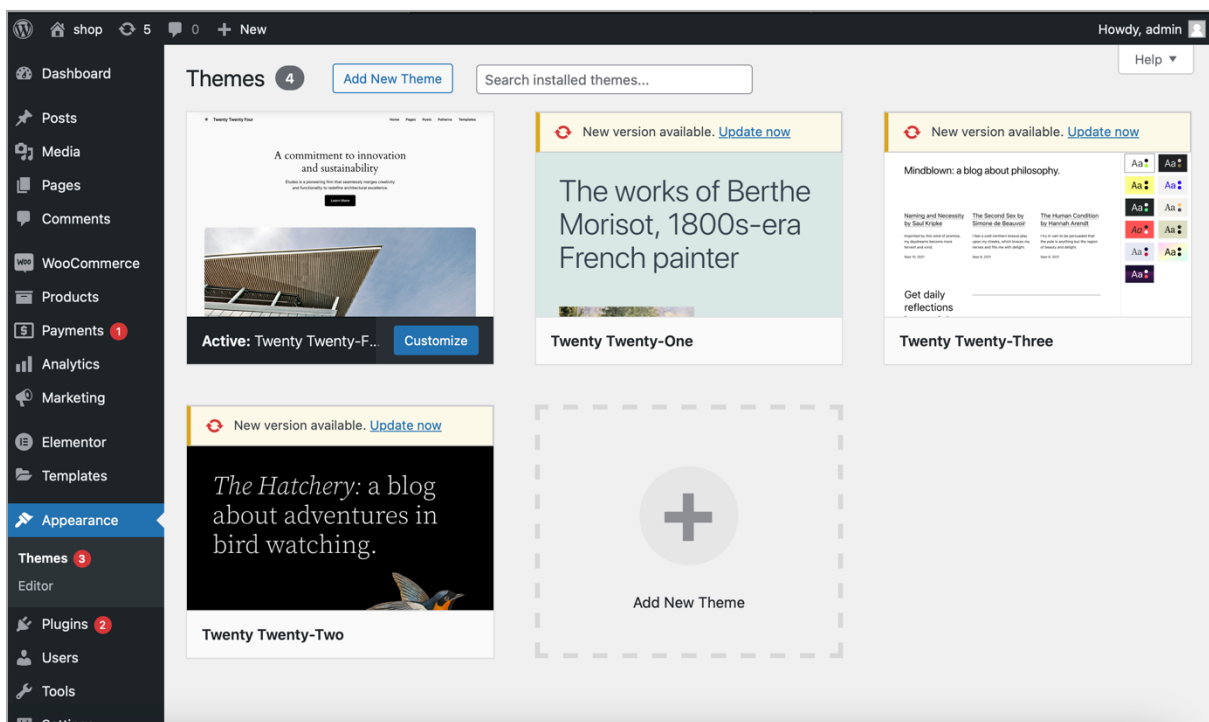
shop 5 0 New

Howdy, admin

Dashboard

Posts

Media

Pages

Comments

WooCommerce

Products

Payments 1

Analytics

Marketing

Elementor

Templates

Appearance

Themes 3

Editor

Plugins 2

Users

Tools

Themes 4

Add New Theme

Search installed themes...

Help ▼

Twenty Twenty-Four

Home Pages Posts Patterns Templates

A commitment to innovation and sustainability

Études is a pioneering firm that seamlessly merges creativity and functionality to redefine architectural excellence.

Learn More

Active: Twenty Twenty-F...

Customize

New version available. Update now

The works of Berthe Morisot, 1800s-era French painter

Twenty Twenty-One

New version available. Update now

Mindblown: a blog about philosophy.

Naming and Necessity by Saul Kripke

The Second Sex by Simone de Beauvoir

The Human Condition by Hannah Arendt

Get daily reflections

Aa Aa Aa Aa Aa Aa Aa Aa Aa Aa Aa

Twenty Twenty-Three

New version available. Update now

The Hatchery: a blog about adventures in bird watching.

Twenty Twenty-Two

Add New Theme